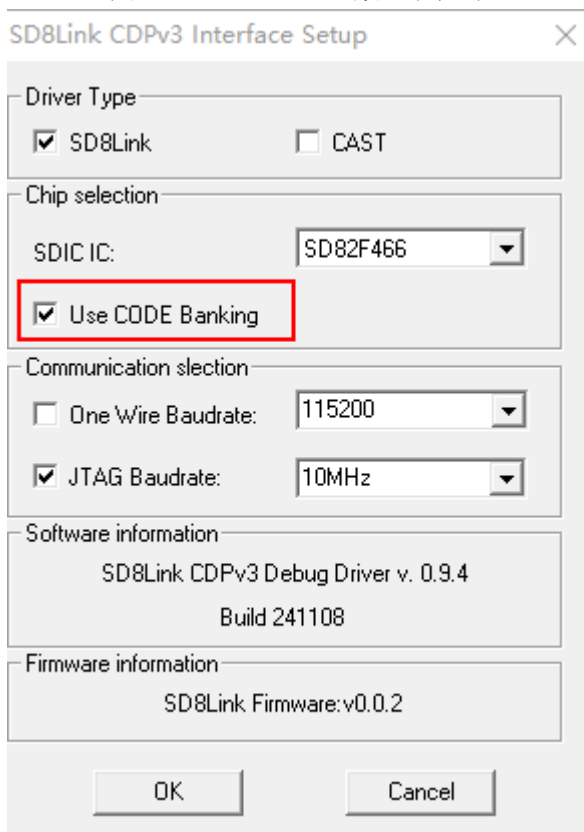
SD8Link CDPv3 Interface Setup

Driver Type
SD8Link
CAST

Chip selection
SDIC IC: SD82F466
Use CODE Banking

Communication slection
One Wire Baudrate: 115200
JTAG Baudrate: 10MHz

Software information
SD8Link CDPv3 Debug Driver v. 0.9.4
Build 241108

Firmware information
SD8Link Firmware:v0.0.2

OK
Cancel